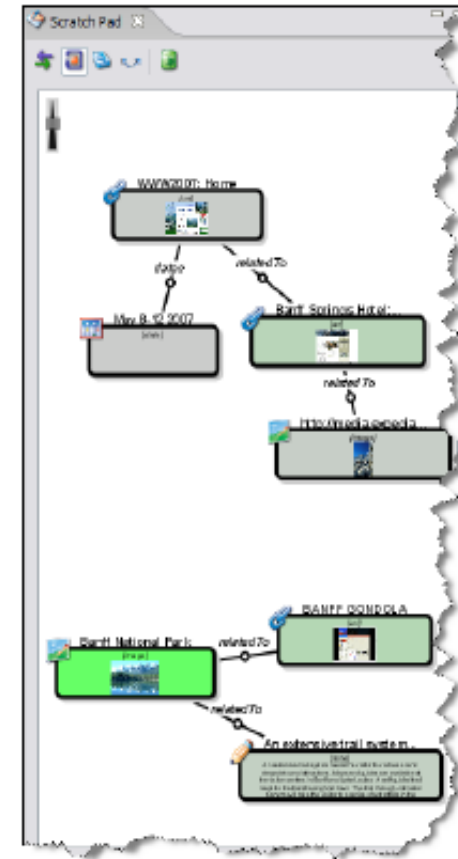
Scratch Pad

WWW2007: Home

dates

relatedTo

May 8-12 2007

Banff Springs Hotel: ...

relatedTo

http://media.expedia...

[image]

BANFF GONDOLA

Banff National Park:

[image]

relatedTo

relatedTo

An extensive trail system ...

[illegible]